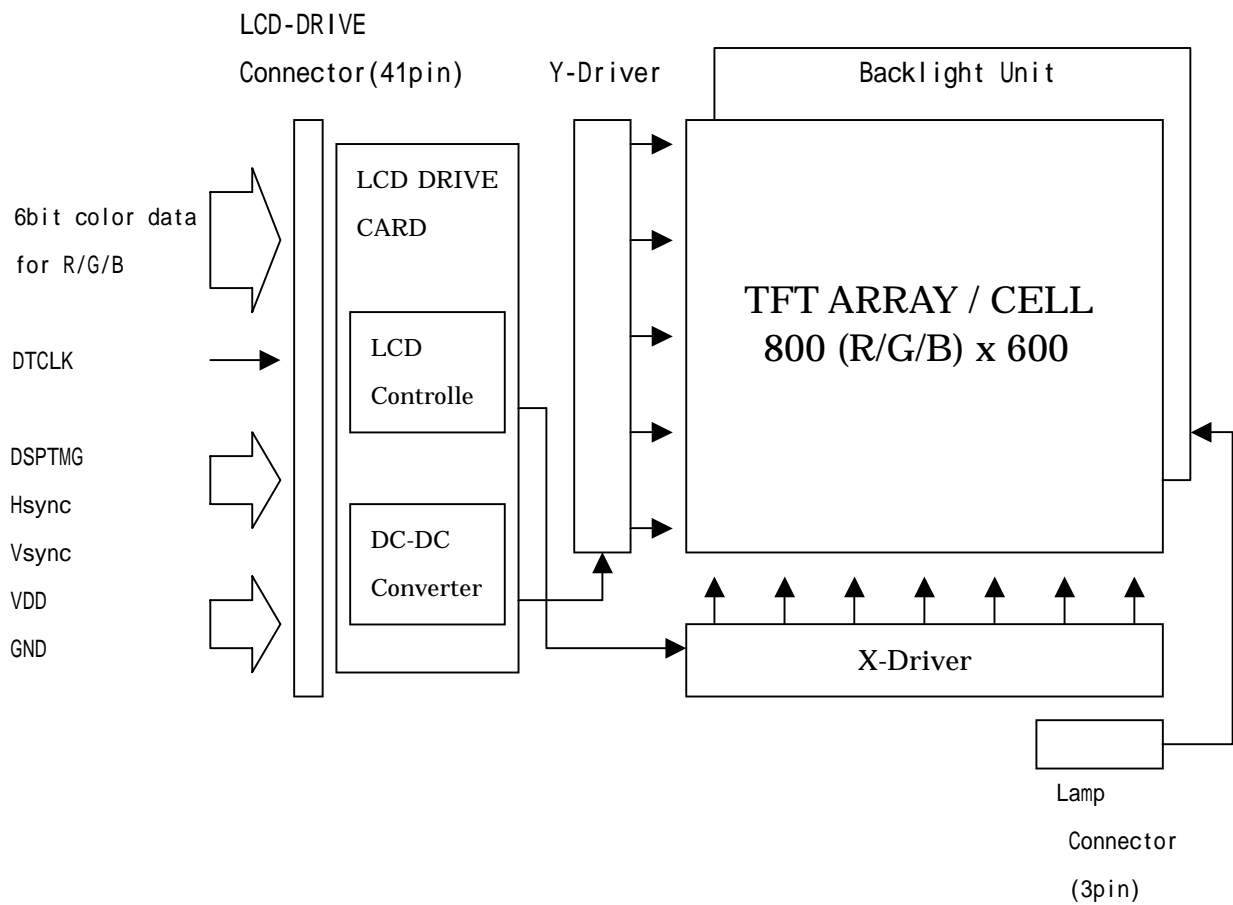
LCD-DRIVE
Connector(41pin)

Y-Driver

Backlight Unit

6bit color data
for R/G/B

DTCLK

DSPTMG
Hsync
Vsync

VDD
GND

LCD DRIVE
CARD

LCD
Controlle

DC-DC
Converter

TFT ARRAY / CELL
800 (R/G/B) x 600

X-Driver

Lamp
Connector
(3pin)